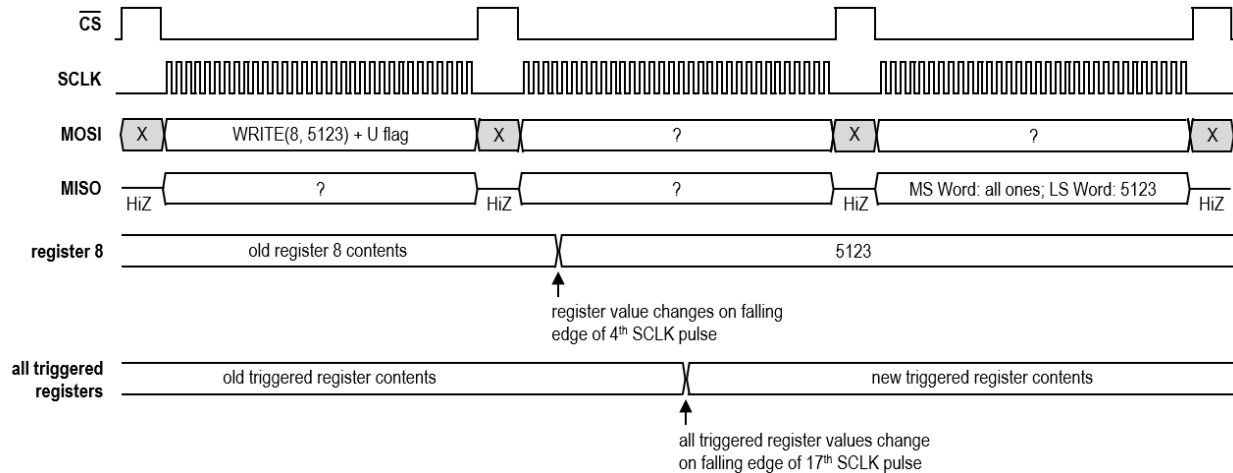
$\overline{CS}$

SCLK

MOSI X WRITE(8, 5123) + U flag X ? X ? X

MISO HiZ ? HiZ ? HiZ MS Word: all ones; LS Word: 5123 HiZ

register 8 old register 8 contents 5123

register value changes on falling edge of 4$^{th}$ SCLK pulse

all triggered registers old triggered register contents new triggered register contents

all triggered register values change on falling edge of 17$^{th}$ SCLK pulse